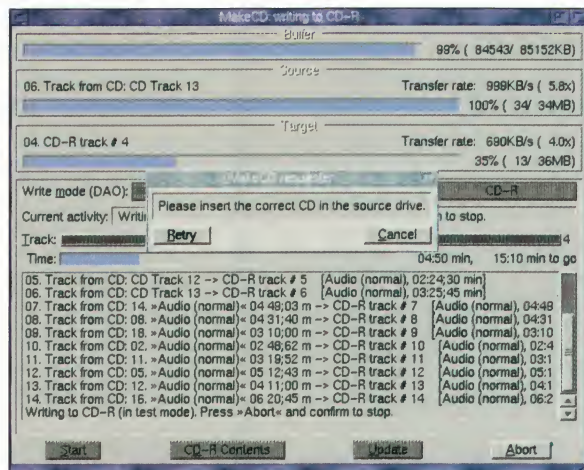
MakeCD: writing to CD-R

Buffer
99% ( 84543/ 85152KB)

Source
06. Track from CD: CD Track 13
Transfer rate: 998KB/s ( 5.8x)
100% ( 34/ 34MB)

Target
04. CD-R track # 4
Transfer rate: 690KB/s ( 4.0x)
35% ( 13/ 36MB)

Write mode (DAO):
CD-R
Current activity: Writi
to stop.
Track:
4
Time:
04:50 min,
15:10 min to go

MakeCD requester
Please insert the correct CD in the source drive.
Retry
Cancel

05. Track from CD: CD Track 12 -> CD-R track # 5 [Audio (normal), 02;24;30 min]
06. Track from CD: CD Track 13 -> CD-R track # 6 [Audio (normal), 03;25;45 min]
07. Track from CD: 14. »Audio (normal)« 04 49;03 m -> CD-R track # 7 [Audio (normal), 04:48
08. Track from CD: 08. »Audio (normal)« 04 31;40 m -> CD-R track # 8 [Audio (normal), 04:31
09. Track from CD: 18. »Audio (normal)« 03 10;00 m -> CD-R track # 9 [Audio (normal), 03:10
10. Track from CD: 02. »Audio (normal)« 02 48;62 m -> CD-R track # 10 [Audio (normal), 02:4
11. Track from CD: 11. »Audio (normal)« 03 19;52 m -> CD-R track # 11 [Audio (normal), 03:1
12. Track from CD: 05. »Audio (normal)« 05 12;43 m -> CD-R track # 12 [Audio (normal), 05:1
13. Track from CD: 12. »Audio (normal)« 04 11;00 m -> CD-R track # 13 [Audio (normal), 04:1
14. Track from CD: 16. »Audio (normal)« 06 20;45 m -> CD-R track # 14 [Audio (normal), 06:2
Writing to CD-R (in test mode). Press »Abort« and confirm to stop.

Start
CD-R Contents
Update
Abort